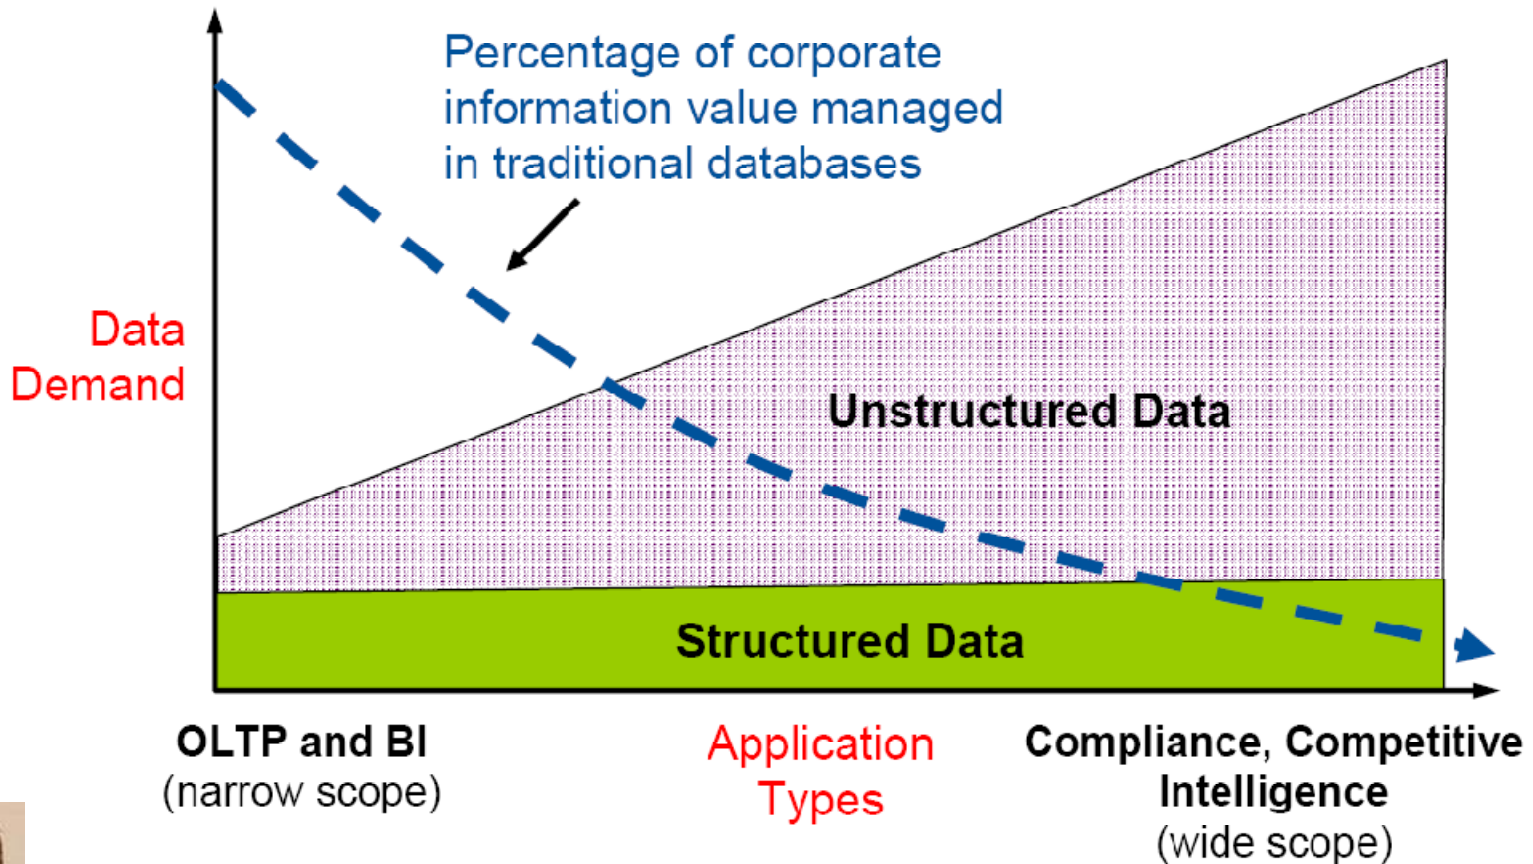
Percentage of corporate information value managed in traditional databases

Data Demand

Unstructured Data

Structured Data

OLTP and BI
(narrow scope)

Application Types

Compliance, Competitive Intelligence
(wide scope)